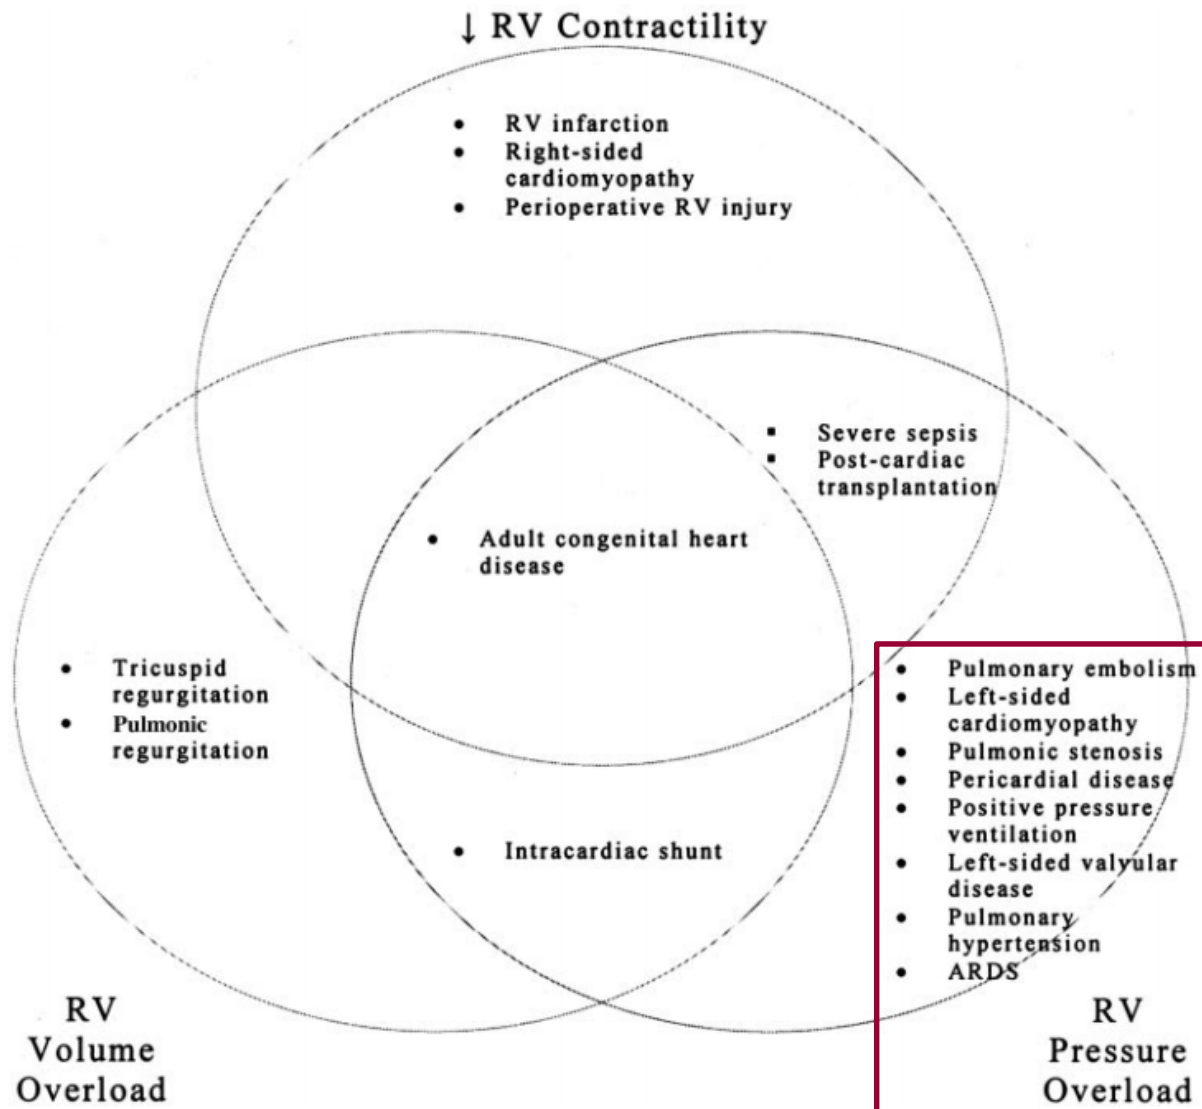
↓ RV Contractility

• RV infarction
• Right-sided cardiomyopathy
• Perioperative RV injury

▪ Severe sepsis
▪ Post-cardiac transplantation

• Adult congenital heart disease

• Tricuspid regurgitation
• Pulmonic regurgitation

• Intracardiac shunt

• Pulmonary embolism
• Left-sided cardiomyopathy
• Pulmonic stenosis
• Pericardial disease
• Positive pressure ventilation
• Left-sided valvular disease
• Pulmonary hypertension
• ARDS

RV Volume Overload

RV Pressure Overload